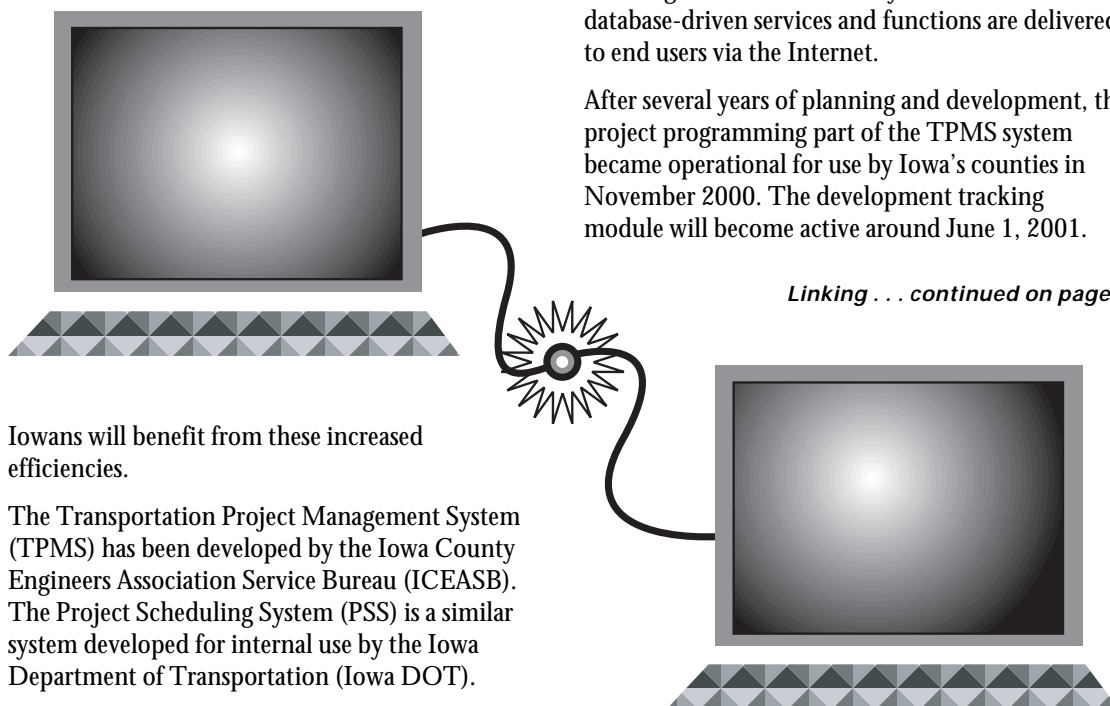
database-driven services and functions are delivered to end users via the Internet.

After several years of planning and development, th project programming part of the TPMS system became operational for use by Iowa's counties in November 2000. The development tracking module will become active around June 1, 2001.

Linking . . . continued on page

Iowans will benefit from these increased efficiencies.

The Transportation Project Management System (TPMS) has been developed by the Iowa County Engineers Association Service Bureau (ICEASB). The Project Scheduling System (PSS) is a similar system developed for internal use by the Iowa Department of Transportation (Iowa DOT).